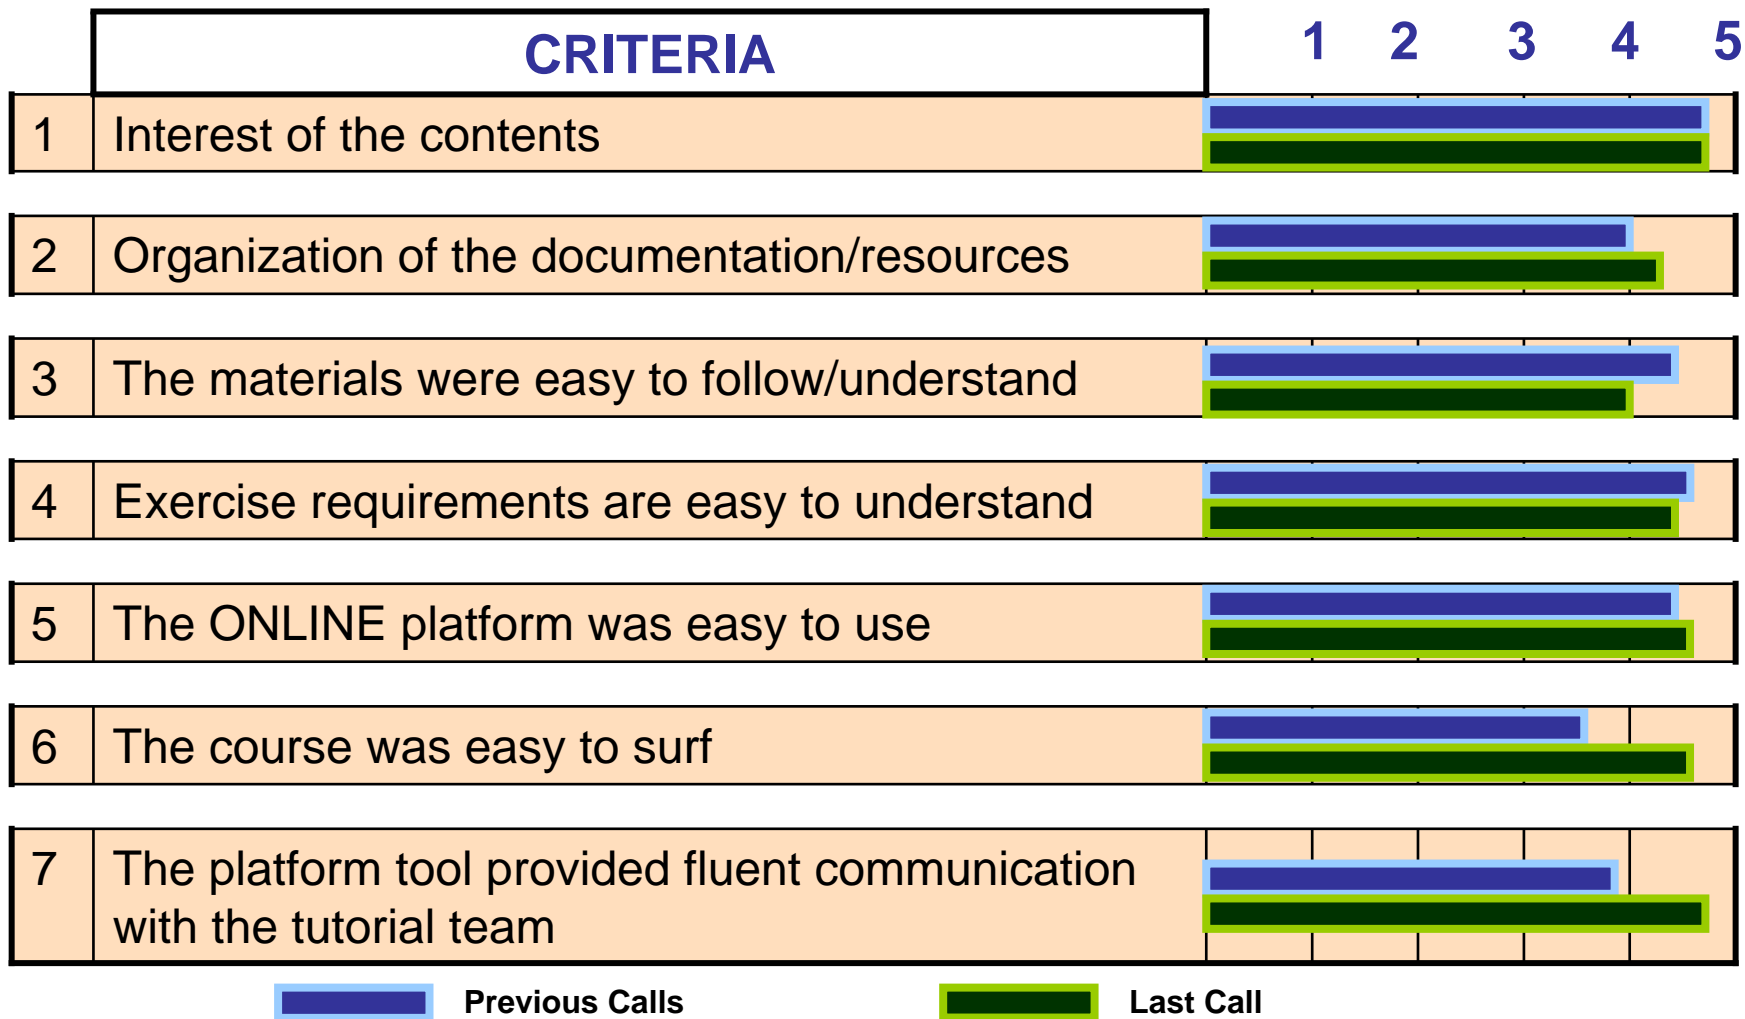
| | CRITERIA | 1 2 3 4 5 |
|---|---|---|
| 1 | Interest of the contents | |
| 2 | Organization of the documentation/resources | |
| 3 | The materials were easy to follow/understand | |
| 4 | Exercise requirements are easy to understand | |
| 5 | The ONLINE platform was easy to use | |
| 6 | The course was easy to surf | |
| 7 | The platform tool provided fluent communication with the tutorial team | |

Previous Calls

Last Call